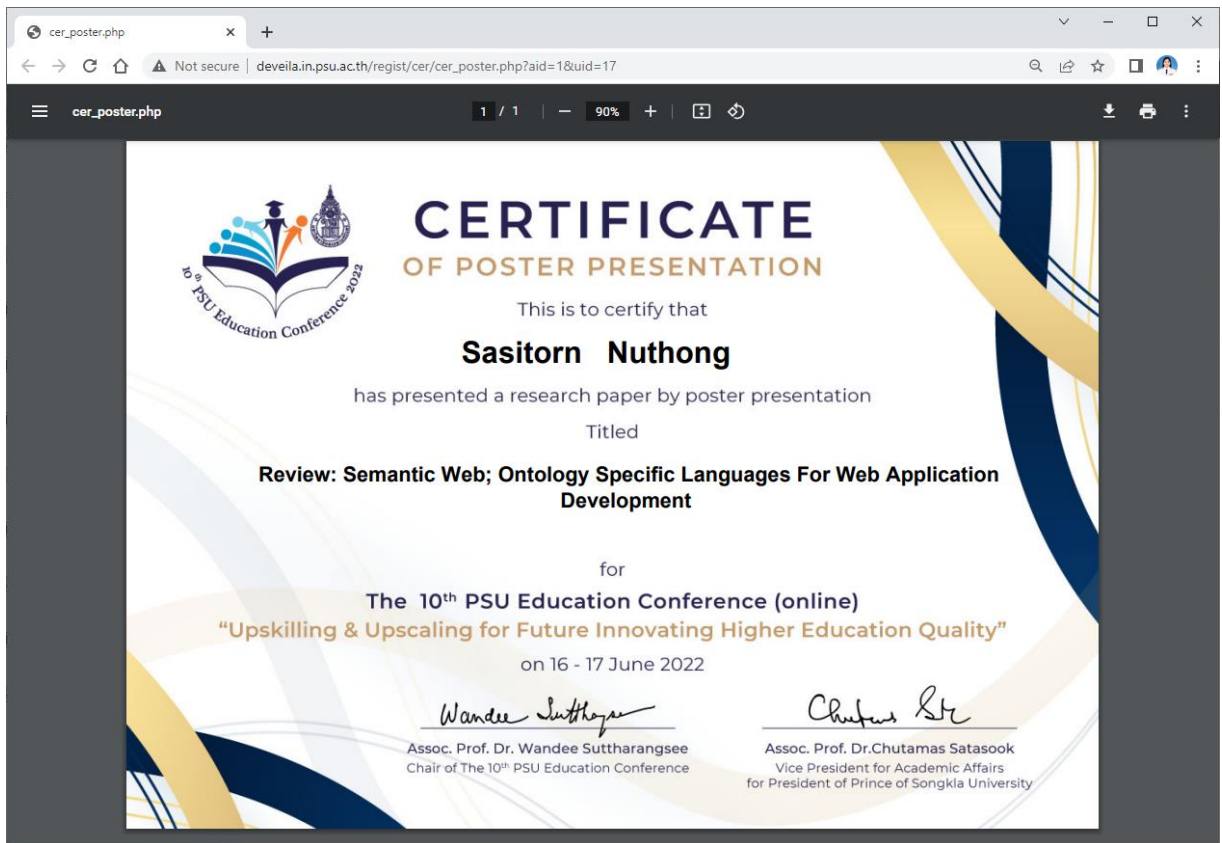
cer_poster.php ×
+
Not secure | deveila.in.psu.ac.th/regist/cer/cer_poster.php?aid=1&uid=17
cer_poster.php
1 / 1
90%
+

$10^{th}$ PSU Education Conference 2022

CERTIFICATE
OF POSTER PRESENTATION

This is to certify that

Sasitorn Nuthong

has presented a research paper by poster presentation

Titled

Review: Semantic Web; Ontology Specific Languages For Web Application Development

for

The $10^{th}$ PSU Education Conference (online)
"Upskilling & Upscaling for Future Innovating Higher Education Quality"

on 16 - 17 June 2022

Wandee Sutthar

Assoc. Prof. Dr. Wandee Suttharangsee
Chair of The $10^{th}$ PSU Education Conference

Chutamas Sat

Assoc. Prof. Dr.Chutamas Satasook
Vice President for Academic Affairs
for President of Prince of Songkla University